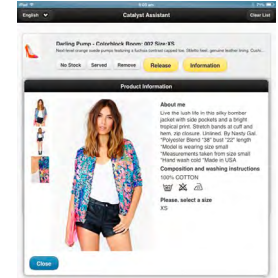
English

Catalyst Assistant

Clear List

Darling Pump - Colorblock Room: 002 Size:4S

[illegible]

No Stock Served Remove Release Information

Product Information

About me

Live the lush life in this silky bomber jacket with side pockets and a bright tropical print. Stretch bands at cuff and hem, zip closure. Unlined. By Nasty Gal. *Polyester Blend *38" bust *22" length *Model is wearing size small *Measurements taken from size small *Hand wash cold *Made in USA

Composition and washing instructions

100% COTTON

Please. select a size

XS

Close